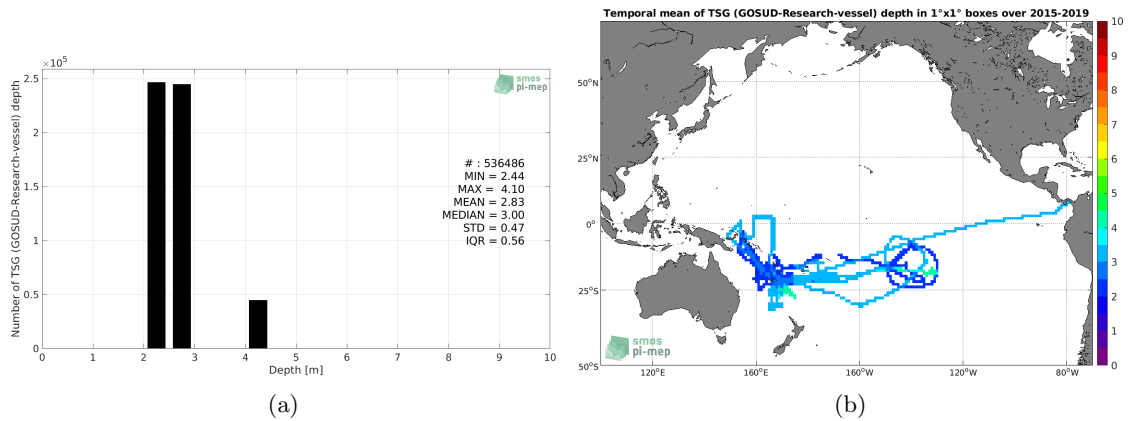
$\times 10^5$

smos
pi-mep

Number of TSG (GOSUD-Research-vessel) depth

2.5
2
1.5
1
0.5
0

0 1 2 3 4 5 6 7 8 9 10

Depth [m]

# : 536486
MIN = 2.44
MAX = 4.10
MEAN = 2.83
MEDIAN = 3.00
STD = 0.47
IQR = 0.56

(a)

Temporal mean of TSG (GOSUD-Research-vessel) depth in 1°x1° boxes over 2015-2019

50°N
25°N
0°
25°S
50°S

120°E 160°E 160°W 120°W 80°W

smos
pi-mep

10
9
8
7
6
5
4
3
2
1
0

(b)